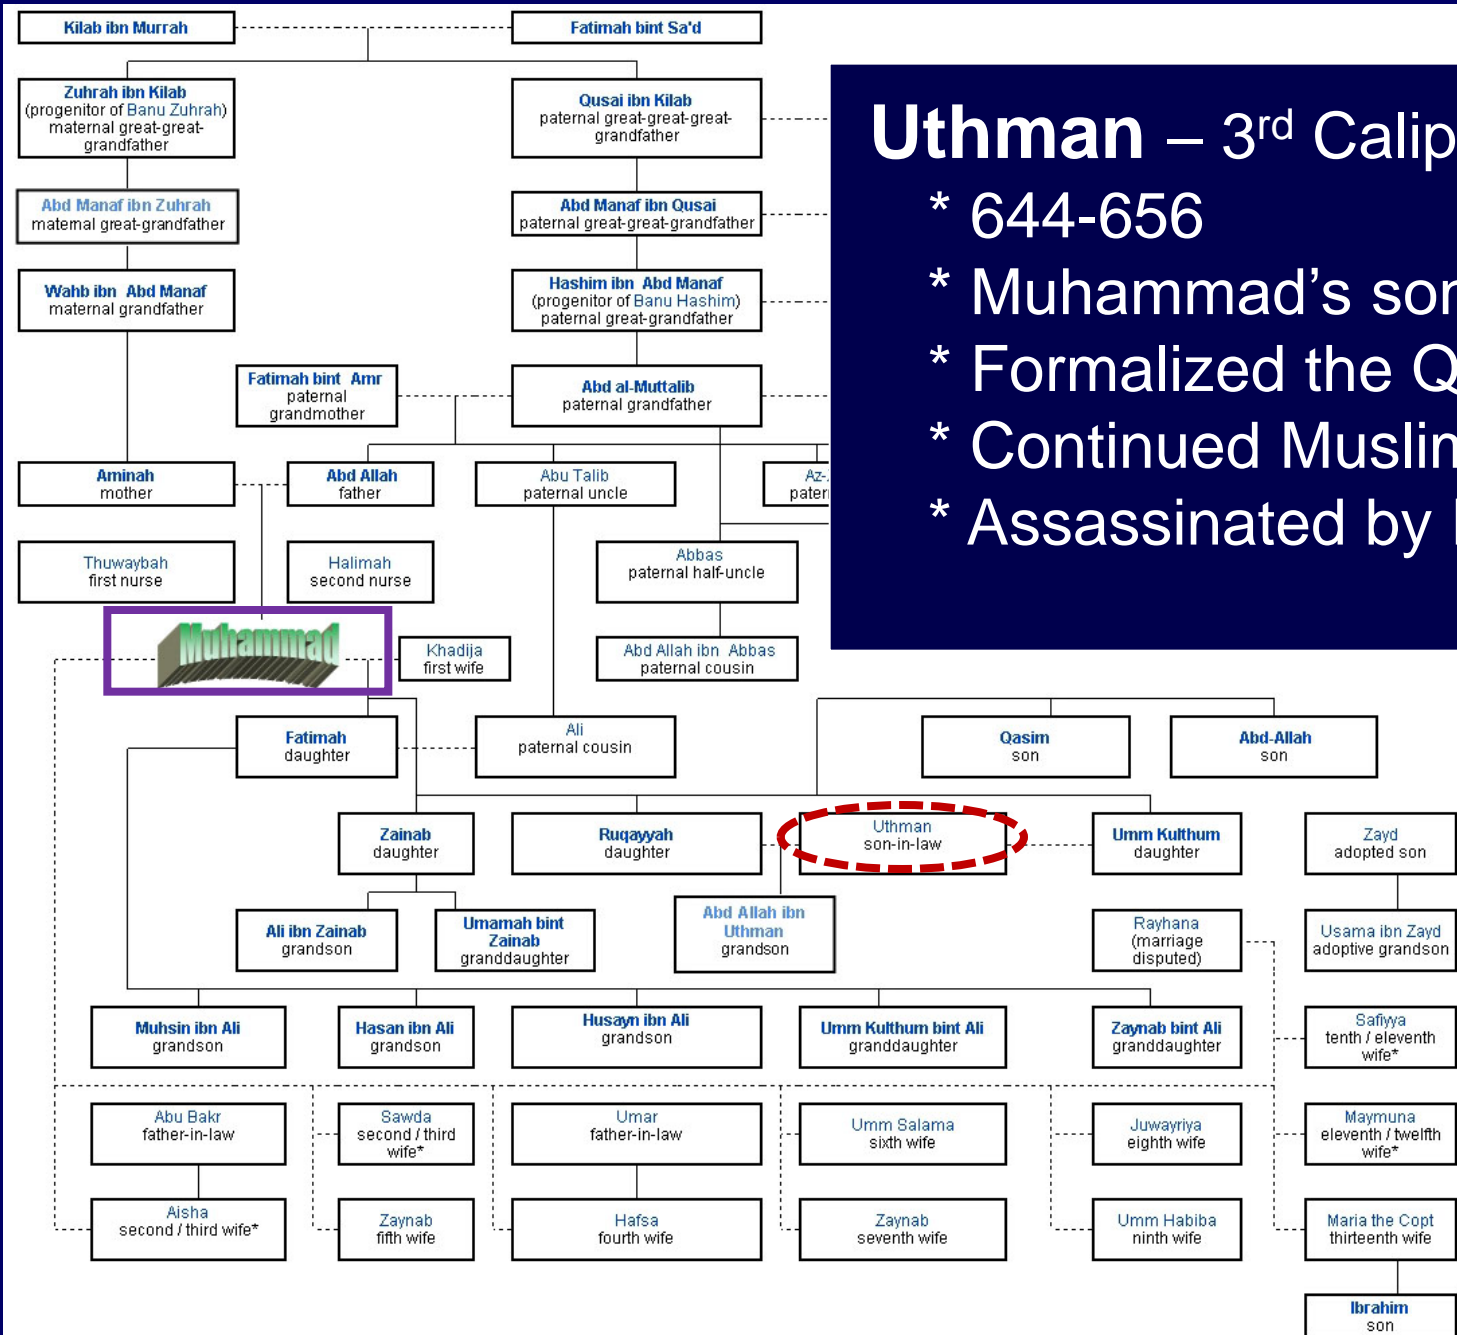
Uthman – 3$^{rd}$ Calip
* 644-656
* Muhammad's son
* Formalized the Q
* Continued Muslin
* Assassinated by

Kilab ibn Murrah

Fatimah bint Sa'd

Zuhrah ibn Kilab (progenitor of Banu Zuhrah) maternal great-great-grandfather

Qusai ibn Kilab paternal great-great-great-grandfather

Abd Manaf ibn Zuhrah maternal great-grandfather

Abd Manaf ibn Qusai paternal great-great-grandfather

Wahb ibn Abd Manaf maternal grandfather

Hashim ibn Abd Manaf (progenitor of Banu Hashim) paternal great-grandfather

Fatimah bint Amr paternal grandmother

Abd al-Muttalib paternal grandfather

Aminah mother

Abd Allah father

Abu Talib paternal uncle

Az-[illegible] pater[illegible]

Thuwaybah first nurse

Halimah second nurse

Abbas paternal half-uncle

Muhammad

Khadija first wife

Abd Allah ibn Abbas paternal cousin

Fatimah daughter

Ali paternal cousin

Qasim son

Abd-Allah son

Zainab daughter

Ruqayyah daughter

Uthman son-in-law

Umm Kulthum daughter

Zayd adopted son

Ali ibn Zainab grandson

Umamah bint Zainab granddaughter

Abd Allah ibn Uthman grandson

Rayhana (marriage disputed)

Usama ibn Zayd adoptive grandson

Muhsin ibn Ali grandson

Hasan ibn Ali grandson

Husayn ibn Ali grandson

Umm Kulthum bint Ali granddaughter

Zaynab bint Ali granddaughter

Safiyya tenth / eleventh wife*

Abu Bakr father-in-law

Sawda second / third wife*

Umar father-in-law

Umm Salama sixth wife

Juwayriya eighth wife

Maymuna eleventh / twelfth wife*

Aisha second / third wife*

Zaynab fifth wife

Hafsa fourth wife

Zaynab seventh wife

Umm Habiba ninth wife

Maria the Copt thirteenth wife

Ibrahim son